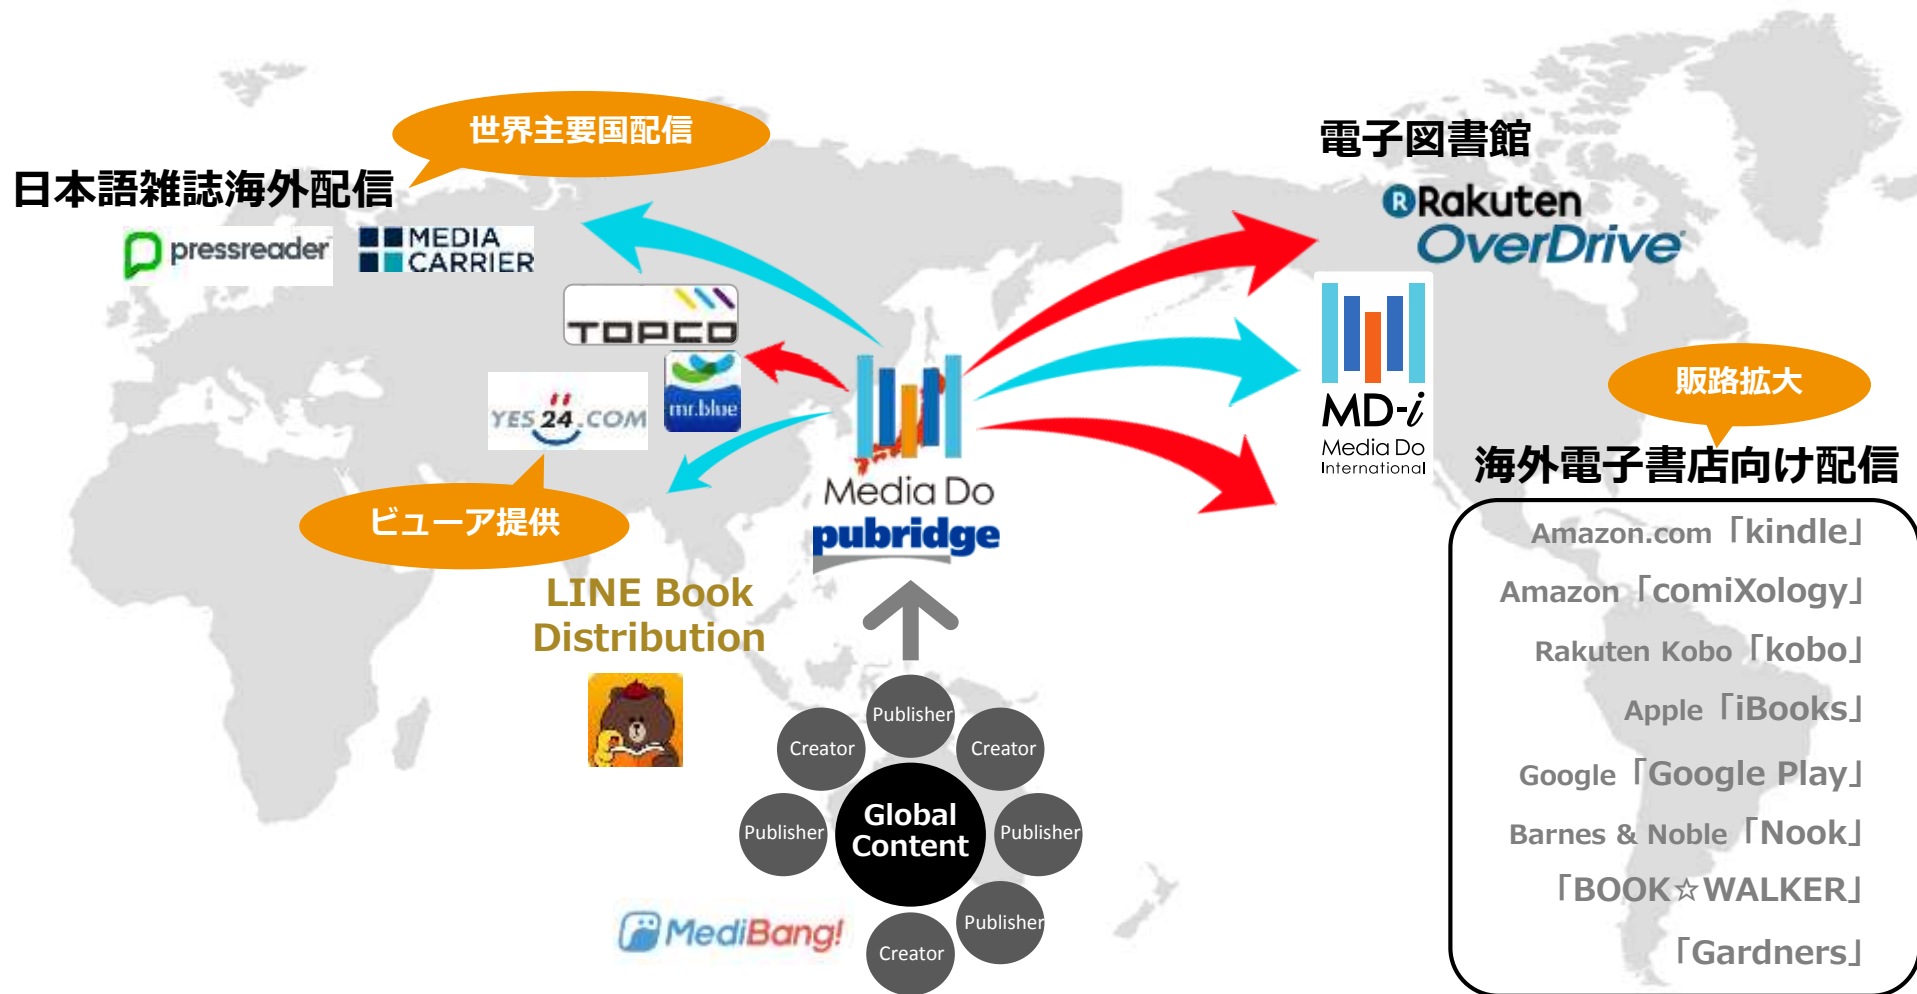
世界主要国配信

日本語雑誌海外配信

pressreader

MEDIA CARRIER

TOPCO

mr.blue

YES24.COM

ビューア提供

LINE Book Distribution

Media Do

pubridge

電子図書館

Rakuten OverDrive

MD-i Media Do International

販路拡大

海外電子書店向け配信

Amazon.com「kindle」
Amazon「comiXology」
Rakuten Kobo「kobo」
Apple「iBooks」
Google「Google Play」
Barnes & Noble「Nook」
「BOOK☆WALKER」
「Gardners」

Publisher
Creator
Creator
Publisher
Global Content
Publisher
Publisher
Creator

MediBang!